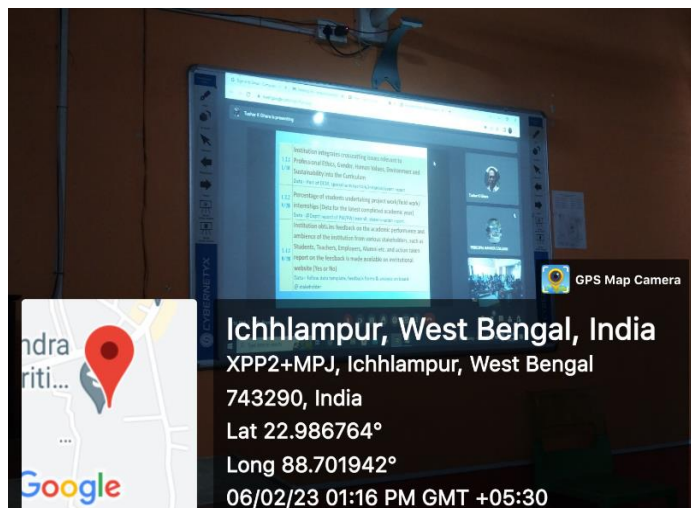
Tushar K Ghara is presenting

1.3.1 1/4 Institution integrates crosscutting issues relevant to Professional Ethics, Gender, Human Values, Environment and Sustainability into the Curriculum
Data - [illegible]

1.3.2 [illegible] Percentage of students undertaking project work/field work/internships (Data for the latest completed academic year)
Data - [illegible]

1.4.1 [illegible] Institution obtains feedback on the academic performance and ambience of the institution from various stakeholders, such as Students, Teachers, Employers, Alumni etc. and action taken report on the feedback is made available on institutional website (Yes or No)
Data - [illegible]

Tushar K Ghara

CYBERNETYX

GPS Map Camera

ndra
riti...
Google

Ichhlampur, West Bengal, India
XPP2+MPJ, Ichhlampur, West Bengal 743290, India
Lat 22.986764°
Long 88.701942°
06/02/23 01:16 PM GMT +05:30